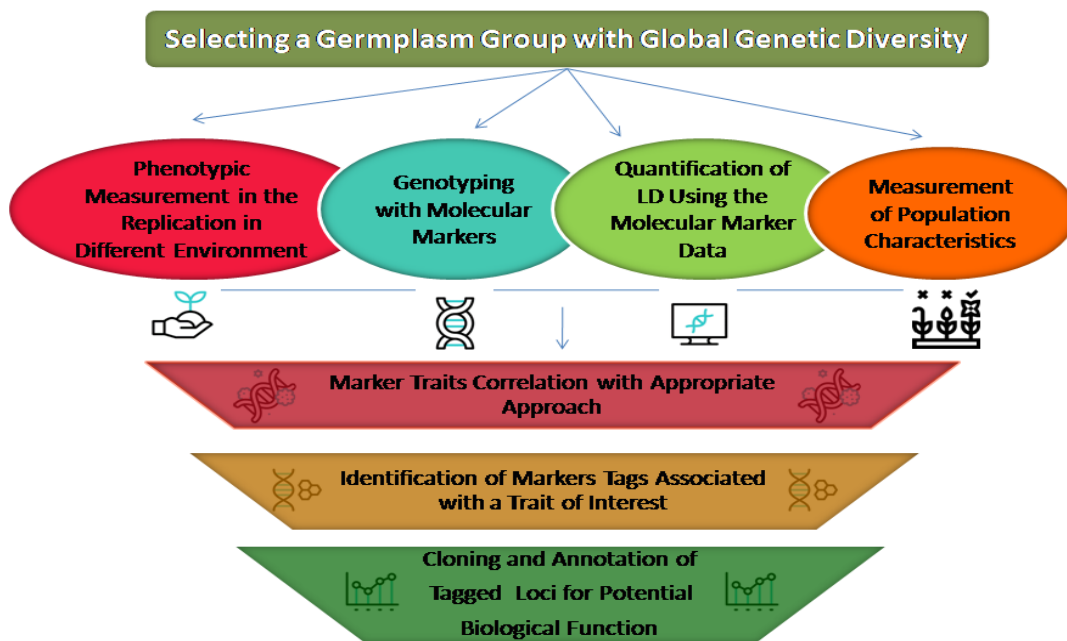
Selecting a Germplasm Group with Global Genetic Diversity

Phenotypic Measurement in the Replication in Different Environment

Genotyping with Molecular Markers

Quantification of LD Using the Molecular Marker Data

Measurement of Population Characteristics

Marker Traits Correlation with Appropriate Approach

Identification of Markers Tags Associated with a Trait of Interest

Cloning and Annotation of Tagged Loci for Potential Biological Function